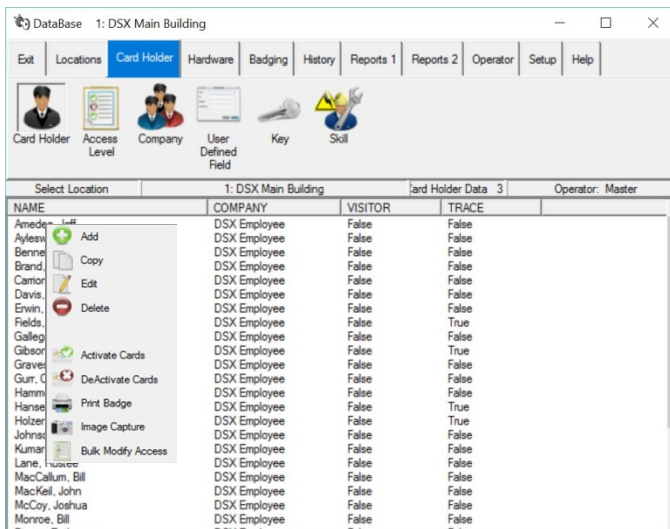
DataBase 1: DSX Main Building

Exit | Locations | Card Holder | Hardware | Badging | History | Reports 1 | Reports 2 | Operator | Setup | Help

Card Holder | Access Level | Company | User Defined Field | Key | Skill

Select Location | 1: DSX Main Building | ard Holder Data 3 | Operator: Master

| NAME | COMPANY | VISITOR | TRACE |
|---|---|---|---|
| Amede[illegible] Jeff | DSX Employee | False | False |
| Aylesw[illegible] | DSX Employee | False | False |
| Benne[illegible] | DSX Employee | False | False |
| Brand,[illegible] | DSX Employee | False | False |
| Camor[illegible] | DSX Employee | False | False |
| Davis,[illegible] | DSX Employee | False | False |
| Erwin,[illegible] | DSX Employee | False | False |
| Fields,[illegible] | DSX Employee | False | True |
| Galleg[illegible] | DSX Employee | False | False |
| Gibsor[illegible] | DSX Employee | False | True |
| Graves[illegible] | DSX Employee | False | False |
| Gurr, C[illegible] | DSX Employee | False | False |
| Hamm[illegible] | DSX Employee | False | False |
| Hanse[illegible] | DSX Employee | False | True |
| Holzer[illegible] | DSX Employee | False | True |
| Johnso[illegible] | DSX Employee | False | False |
| Kumar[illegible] | DSX Employee | False | False |
| Lane, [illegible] | DSX Employee | False | False |
| MacCallum, Bill | DSX Employee | False | False |
| MacKeil, John | DSX Employee | False | False |
| McCoy, Joshua | DSX Employee | False | False |
| Monroe, Bill | DSX Employee | False | False |

Add
Copy
Edit
Delete
Activate Cards
DeActivate Cards
Print Badge
Image Capture
Bulk Modify Access